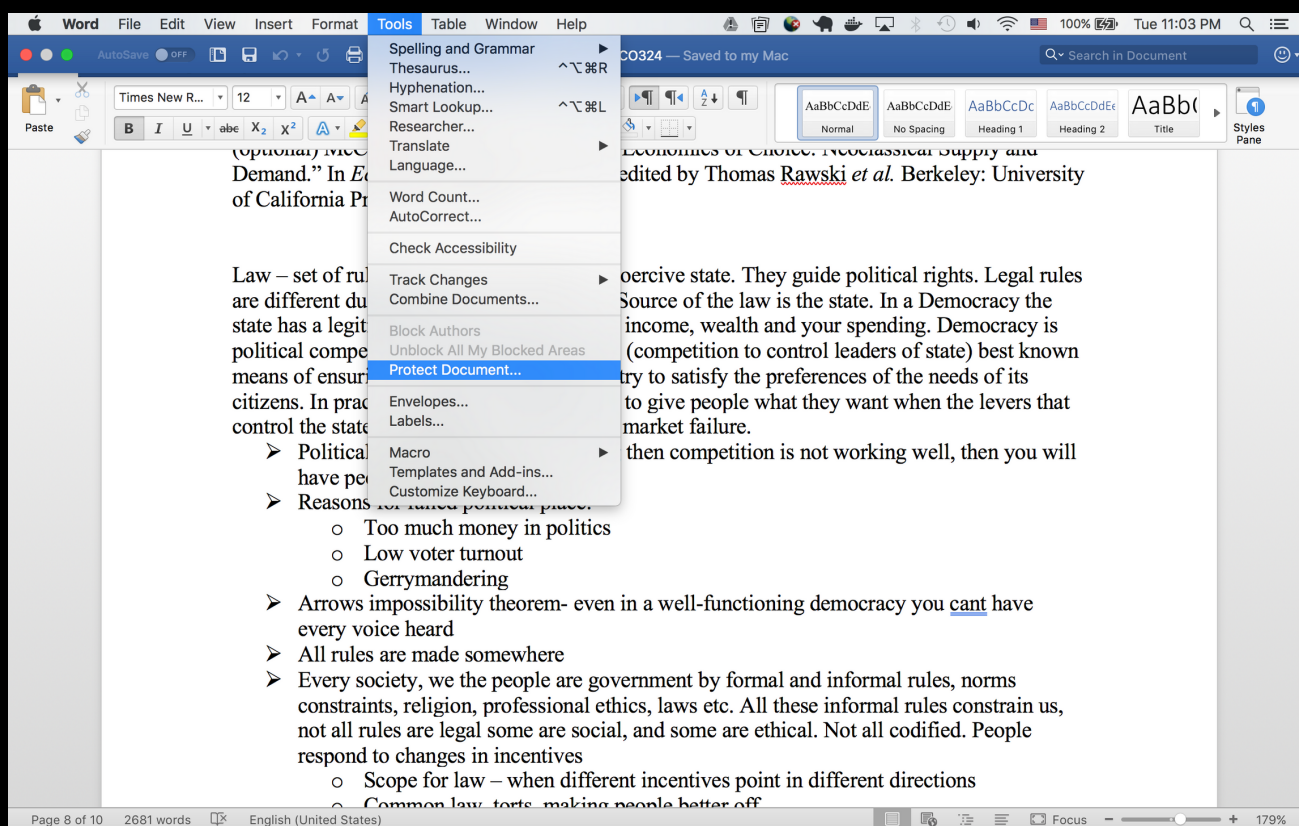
Word File Edit View Insert Format Tools Table Window Help

100% Tue 11:03 PM

AutoSave OFF

CO324 — Saved to my Mac

Search in Document

Paste

Times New R... 12

B I U abc $X_2$ $X^2$

AaBbCcDdE Normal

AaBbCcDdE No Spacing

AaBbCcDc Heading 1

AaBbCcDdEe Heading 2

AaBb( Title

Styles Pane

Spelling and Grammar
Thesaurus... ^⌥⌘R
Hyphenation...
Smart Lookup... ^⌥⌘L
Researcher...
Translate
Language...

Word Count...
AutoCorrect...

Check Accessibility

Track Changes
Combine Documents...

Block Authors
Unblock All My Blocked Areas
Protect Document...

Envelopes...
Labels...

Macro
Templates and Add-ins...
Customize Keyboard...

(optional) McC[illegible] Economics of Choice: Neoclassical Supply and Demand." In Ec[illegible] edited by Thomas Rawski et al. Berkeley: University of California Pr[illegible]

Law – set of rul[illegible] oercive state. They guide political rights. Legal rules are different du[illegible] Source of the law is the state. In a Democracy the state has a legit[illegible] income, wealth and your spending. Democracy is political compe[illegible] (competition to control leaders of state) best known means of ensur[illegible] try to satisfy the preferences of the needs of its citizens. In prac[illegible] to give people what they want when the levers that control the state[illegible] market failure.

➢ Political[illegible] then competition is not working well, then you will have pe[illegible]
➢ Reasons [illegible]
○ Too much money in politics
○ Low voter turnout
○ Gerrymandering
➢ Arrows impossibility theorem- even in a well-functioning democracy you cant have every voice heard
➢ All rules are made somewhere
➢ Every society, we the people are government by formal and informal rules, norms constraints, religion, professional ethics, laws etc. All these informal rules constrain us, not all rules are legal some are social, and some are ethical. Not all codified. People respond to changes in incentives
○ Scope for law – when different incentives point in different directions
○ Common law, torts, making people better off

Page 8 of 10 2681 words English (United States) Focus 179%